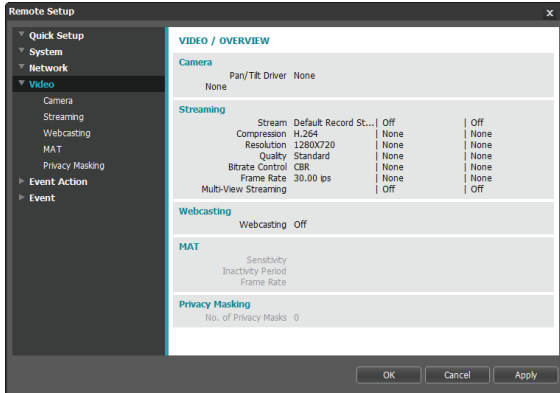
Remote Setup
x

Quick Setup
System
Network
Video
Camera
Streaming
Webcasting
MAT
Privacy Masking
Event Action
Event

VIDEO / OVERVIEW

Camera
Pan/Tilt Driver None
None

Streaming
Stream Default Record St... | Off | Off
Compression H.264 | None | None
Resolution 1280X720 | None | None
Quality Standard | None | None
Bitrate Control CBR | None | None
Frame Rate 30.00 ips | None | None
Multi-View Streaming | Off | Off

Webcasting
Webcasting Off

MAT
Sensitivity
Inactivity Period
Frame Rate

Privacy Masking
No. of Privacy Masks 0

OK
Cancel
Apply